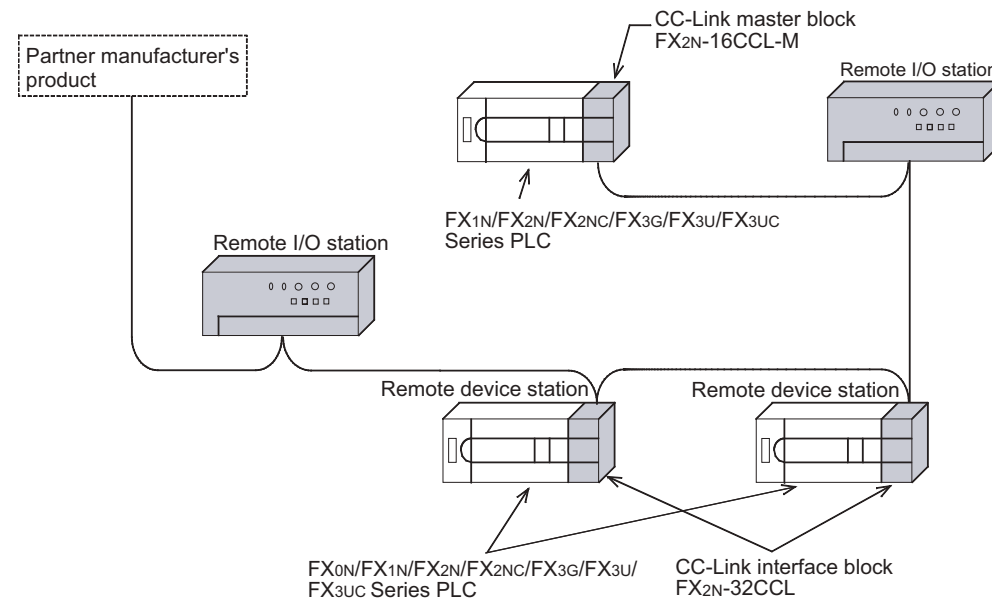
Partner manufacturer's product

CC-Link master block
$FX_{2N}$-16CCL-M

Remote I/O station

$FX_{1N}/FX_{2N}/FX_{2NC}/FX_{3G}/FX_{3U}/FX_{3UC}$ Series PLC

Remote I/O station

Remote device station

Remote device station

$FX_{0N}/FX_{1N}/FX_{2N}/FX_{2NC}/FX_{3G}/FX_{3U}/FX_{3UC}$ Series PLC

CC-Link interface block
$FX_{2N}$-32CCL